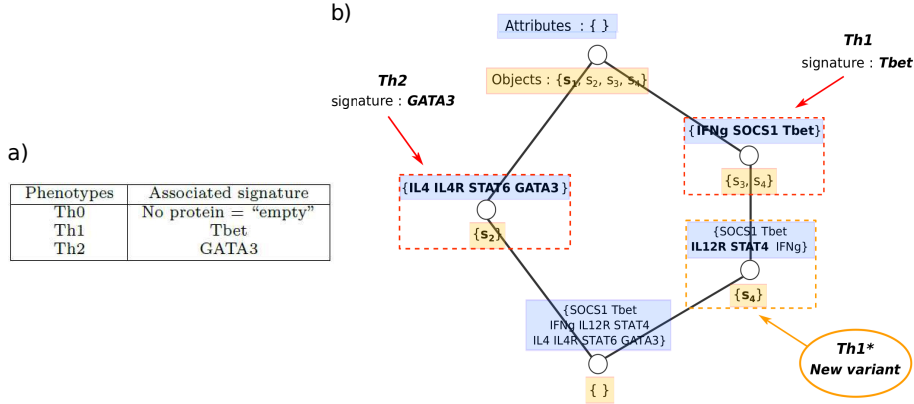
a)

| Phenotypes | Associated signature |
|---|---|
| Th0 | No protein = “empty” |
| Th1 | Tbet |
| Th2 | GATA3 |

b)

Attributes : { }

Objects : {$s_1$, $s_2$, $s_3$, $s_4$}

Th1
signature : Tbet

Th2
signature : GATA3

{IFNg SOCS1 Tbet}

{$s_3$, $s_4$}

{IL4 IL4R STAT6 GATA3}

{$s_2$}

{SOCS1 Tbet IL12R STAT4 IFNg}

{$s_4$}

{SOCS1 Tbet IFNg IL12R STAT4 IL4 IL4R STAT6 GATA3}

{ }

Th1*
New variant